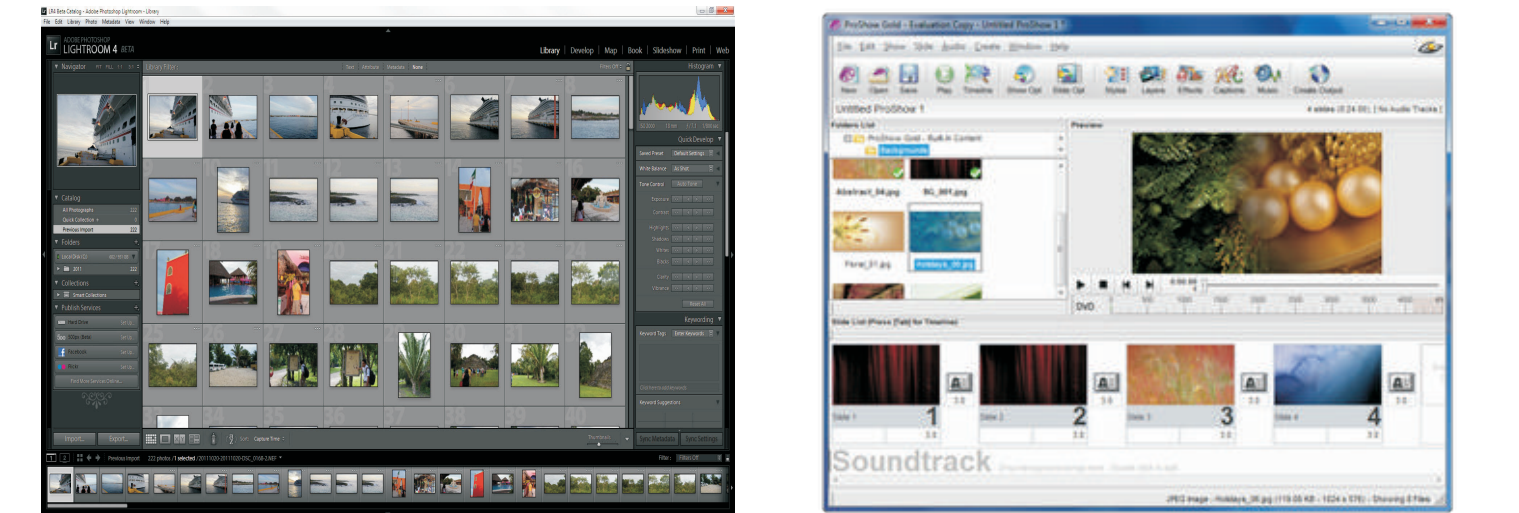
LR4 Beta Catalog - Adobe Photoshop Lightroom - Library
File Edit Library Photo Metadata View Window Help

Lr ADOBE PHOTOSHOP LIGHTROOM 4 BETA

Library | Develop | Map | Book | Slideshow | Print | Web

Navigator
Library Filter: Text Attribute Metadata None
Histogram
Quick Develop
Saved Preset Default Settings
White Balance As Shot
Tone Control Auto Tone
Exposure
Contrast
Highlights
Shadows
Whites
Blacks
Clarity
Vibrance
Reset All
Keywording
Keyword Tags Enter Keywords
Keyword Suggestions

Catalog
All Photographs
Quick Collection +
Previous Import 222
Folders
Collections
Smart Collections
Publish Services
Hard Drive
Facebook
Flickr
Find More Services Online...

Import... Export...
Sort: Capture Time
Sync Metadata Sync Settings

1 2 Previous Import 222 photos / 1 selected
Filter: Filters Off

ProShow Gold - Evaluation Copy - Untitled ProShow 1
File Edit Show Slide Audio Create Window Help
New Open Save Play Timeline Show Opt Slide Opt Styles Layers Effects Captions Music Create Output
Untitled ProShow 1
4 slides (0:24.00), [ No Audio Tracks ]
Folders List
ProShow Gold - Built-in Content
Backgrounds
Preview
Abstract_04.jpg
BG_001.jpg
Floral_01.jpg
Holidays_06.jpg
DVD
Slide List (Press [Tab] for Timeline)
Slide 1 1 3.0 3.0
Slide 2 2 3.0 3.0
Slide 3 3 3.0 3.0
Slide 4 4 3.0 3.0
Soundtrack
JPEG Image - Holidays_06.jpg (119.05 KB - 1024 x 576) - Showing 8 Files